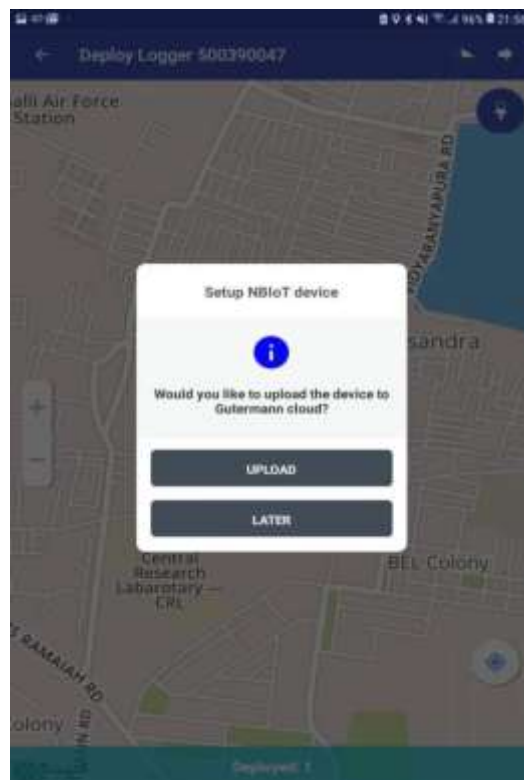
96% 21:50

Deploy Logger 500390047

alli Air Force Station

VIDYARANYAPURA RD

sandra

Setup NBIoT device

Would you like to upload the device to Gutermann cloud?

UPLOAD

LATER

Central Research Laboratory — CRL

BEL Colony

S RAMAIAH RD

olony

Deployed: 1